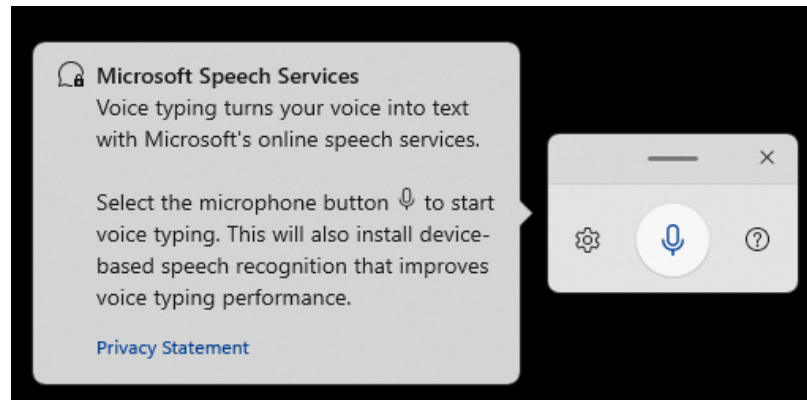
Microsoft Speech Services
Voice typing turns your voice into text with Microsoft's online speech services.

Select the microphone button to start voice typing. This will also install device-based speech recognition that improves voice typing performance.

Privacy Statement